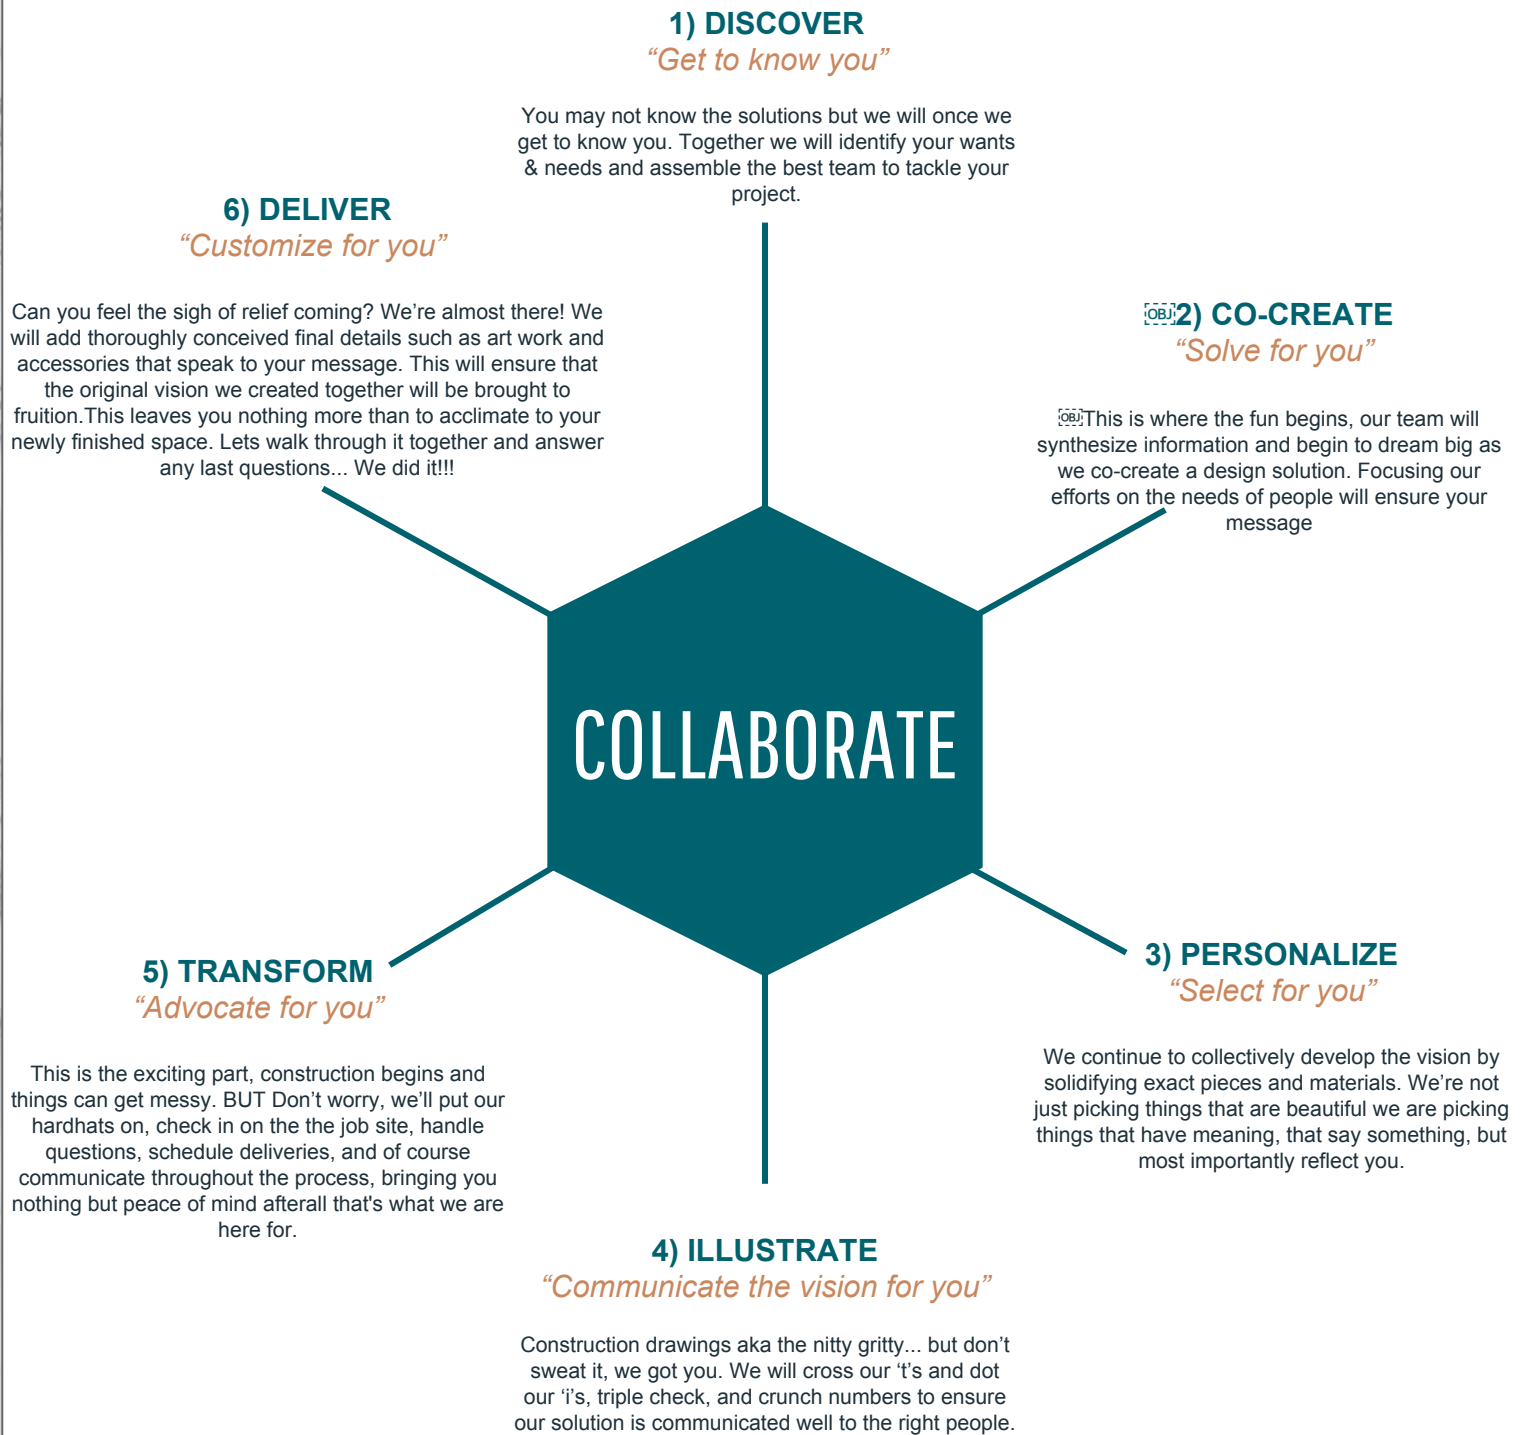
1) DISCOVER
“Get to know you”

You may not know the solutions but we will once we get to know you. Together we will identify your wants & needs and assemble the best team to tackle your project.

6) DELIVER
“Customize for you”

Can you feel the sigh of relief coming? We’re almost there! We will add thoroughly conceived final details such as art work and accessories that speak to your message. This will ensure that the original vision we created together will be brought to fruition.This leaves you nothing more than to acclimate to your newly finished space. Lets walk through it together and answer any last questions... We did it!!!

2) CO-CREATE
“Solve for you”

This is where the fun begins, our team will synthesize information and begin to dream big as we co-create a design solution. Focusing our efforts on the needs of people will ensure your message

COLLABORATE

5) TRANSFORM
“Advocate for you”

This is the exciting part, construction begins and things can get messy. BUT Don’t worry, we’ll put our hardhats on, check in on the the job site, handle questions, schedule deliveries, and of course communicate throughout the process, bringing you nothing but peace of mind afterall that's what we are here for.

3) PERSONALIZE
“Select for you”

We continue to collectively develop the vision by solidifying exact pieces and materials. We’re not just picking things that are beautiful we are picking things that have meaning, that say something, but most importantly reflect you.

4) ILLUSTRATE
“Communicate the vision for you”

Construction drawings aka the nitty gritty... but don’t sweat it, we got you. We will cross our ‘t’s and dot our ‘i’s, triple check, and crunch numbers to ensure our solution is communicated well to the right people.